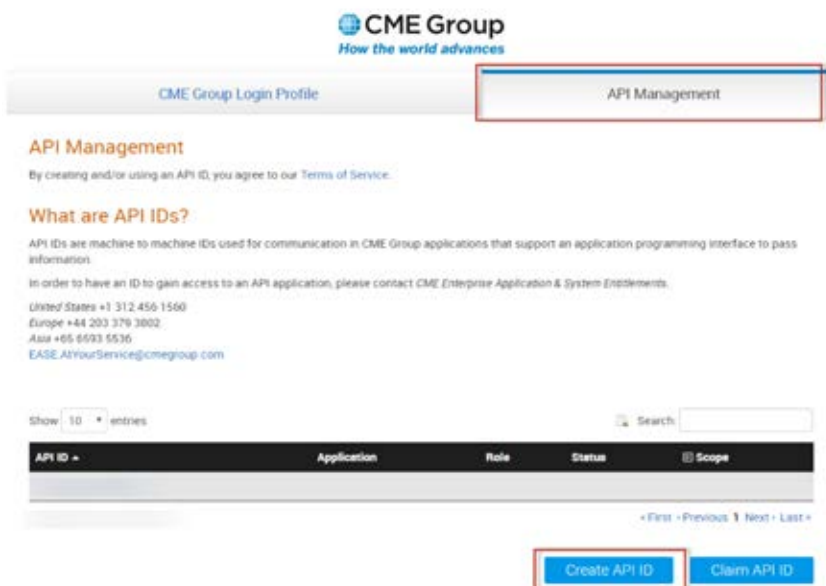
CME Group
How the world advances

CME Group Login Profile

API Management

API Management

By creating and/or using an API ID, you agree to our Terms of Service.

What are API IDs?

API IDs are machine to machine IDs used for communication in CME Group applications that support an application programming interface to pass information.

In order to have an ID to gain access to an API application, please contact CME Enterprise Application & System Entitlements.

United States +1 312 456 1560
Europe +44 203 379 3802
Asia +65 6593 5536
EASE.AtYourService@cmegroup.com

Show 10 entries

Search:

| API ID ▲ | Application | Role | Status | Scope |
|---|---|---|---|---|
| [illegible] | | | | |

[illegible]

« First ‹ Previous 1 Next › Last »

Create API ID

Claim API ID